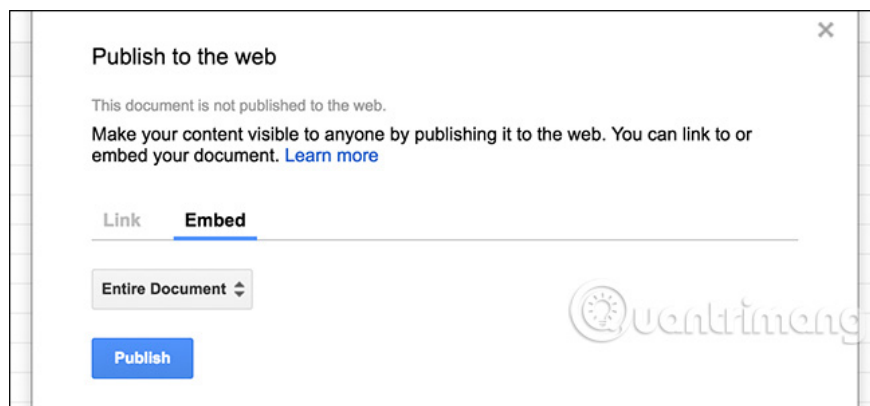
Publish to the web

×

This document is not published to the web.

Make your content visible to anyone by publishing it to the web. You can link to or embed your document. Learn more

Link Embed

Entire Document

Publish

Quantrimang